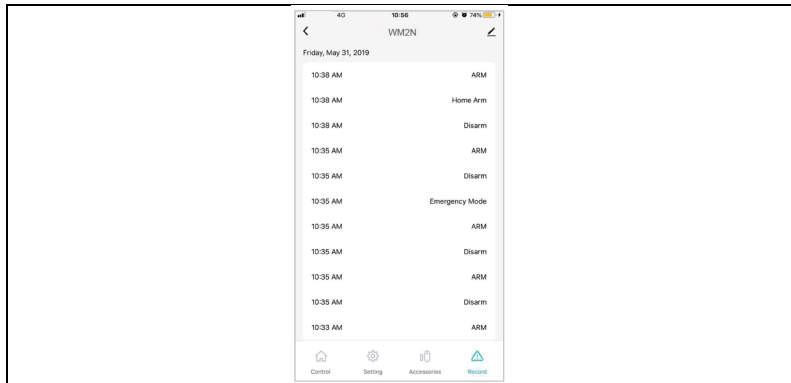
4G 10:56 74%

WM2N

Friday, May 31, 2019

10:38 AM ARM

10:38 AM Home Arm

10:38 AM Disarm

10:35 AM ARM

10:35 AM Disarm

10:35 AM Emergency Mode

10:35 AM ARM

10:35 AM Disarm

10:35 AM ARM

10:35 AM Disarm

10:33 AM ARM

Control Setting Accessories Record